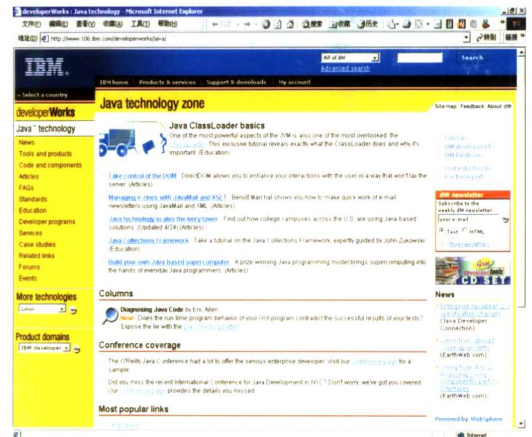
developerWorks : Java technology - Microsoft Internet Explorer

文件(F) 编辑(E) 查看(V) 收藏(A) 工具(T) 帮助(H)

搜索 收藏 历史

地址(D) http://www-106.ibm.com/developerworks/java/

转到 链接

IBM

All of dW

Advanced search

Search

IBM home | Products & services | Support & downloads | My account

Select a country

developerWorks

Java™ technology

News

Tools and products

Code and components

Articles

FAQs

Standards

Education

Developer programs

Services

Case studies

Related links

Forums

Events

More technologies

Linux

Product domains

IBM developer

Java technology zone

Site map Feedback About dW

Java ClassLoader basics

One of the most powerful aspects of the JVM is also one of the most overlooked, the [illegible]. This exclusive tutorial reveals exactly what the ClassLoader does and why it's important. (Education)

Take control of the DOM. DirectDOM allows you to enhance your interactions with the DOM in a way that won't tax the server. (Articles)

Managing e-zines with JavaMail and XSLT. Benoit Marchal shows you how to make quick work of e-mail newsletters using JavaMail and XML. (Articles)

Java technology scales the ivory tower. Find out how college campuses across the U.S. are using Java based solutions. (Updated 4/24) (Articles)

Java Collections Framework. Take a tutorial on the Java Collections Framework, expertly guided by John Zukowski. (Education)

Build your own Java based supercomputer. A prize winning Java programming model brings supercomputing into the hands of everyday Java programmers. (Articles)

Tutorials
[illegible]
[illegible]
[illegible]
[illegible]

dW newsletter

Subscribe to the weekly dW newsletter:

Enter e-mail

Text HTML

More newsletters

CD SET

Columns

Diagnosing Java Code by Eric Allen
New! Does the run time program behavior of your OO program contradict the successful results of your tests? Expose the lie with the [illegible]

Conference coverage

The O'Reilly Java Conference had a lot to offer the serious enterprise developer. Visit our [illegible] for a sample.

Did you miss the recent International Conference for Java Development in NYC? Don't worry, we've got you covered. Our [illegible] provides the details you missed.

Most popular links

News

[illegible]
(Java Developer Connection)

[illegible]
(EarthWeb.com)

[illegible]
(EarthWeb.com)

Powered by WebSphere

Internet